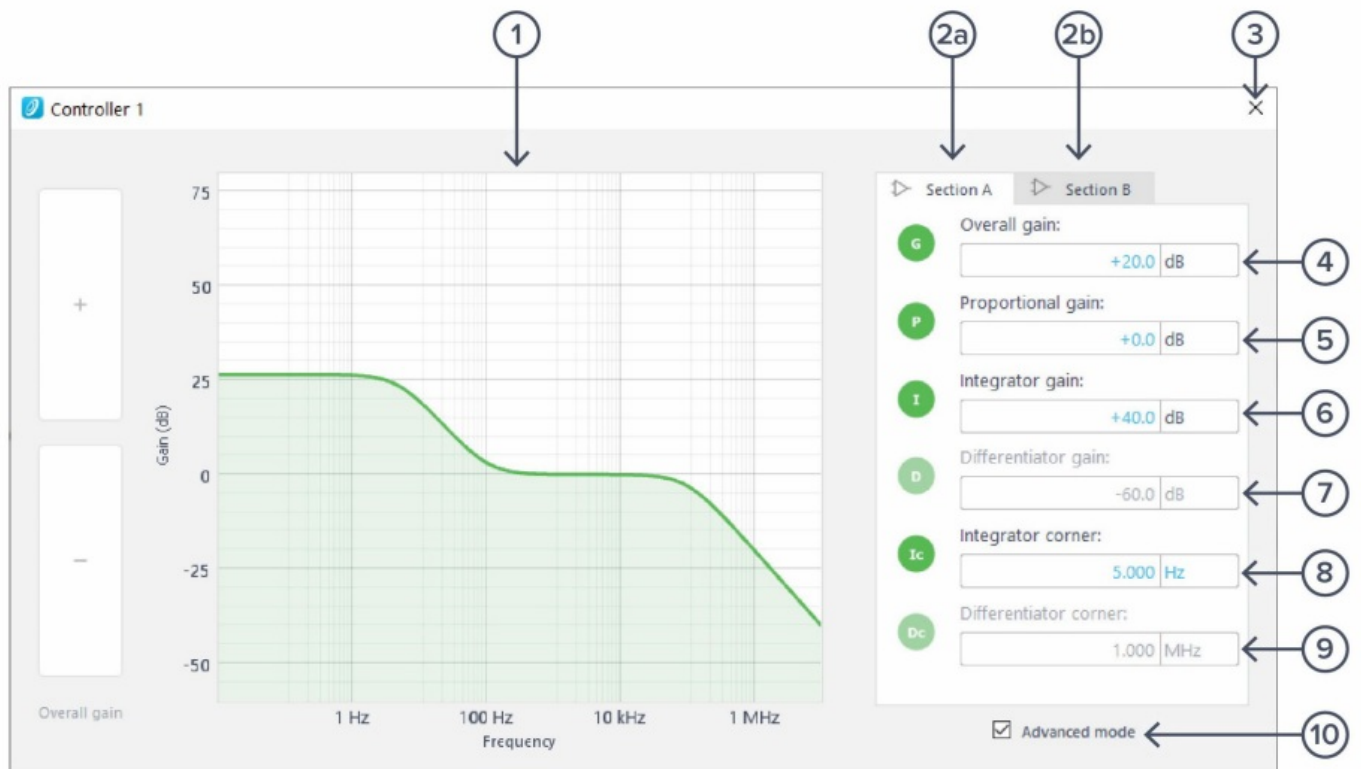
1

2a

2b

3

Controller 1

×

+

−

Overall gain

75

50

25

0

-25

-50

Gain (dB)

1 Hz

100 Hz

10 kHz

1 MHz

Frequency

Section A

Section B

G

Overall gain:

+20.0 dB

4

P

Proportional gain:

+0.0 dB

5

I

Integrator gain:

+40.0 dB

6

D

Differentiator gain:

-60.0 dB

7

Ic

Integrator corner:

5.000 Hz

8

Dc

Differentiator corner:

1.000 MHz

9

☑ Advanced mode

10